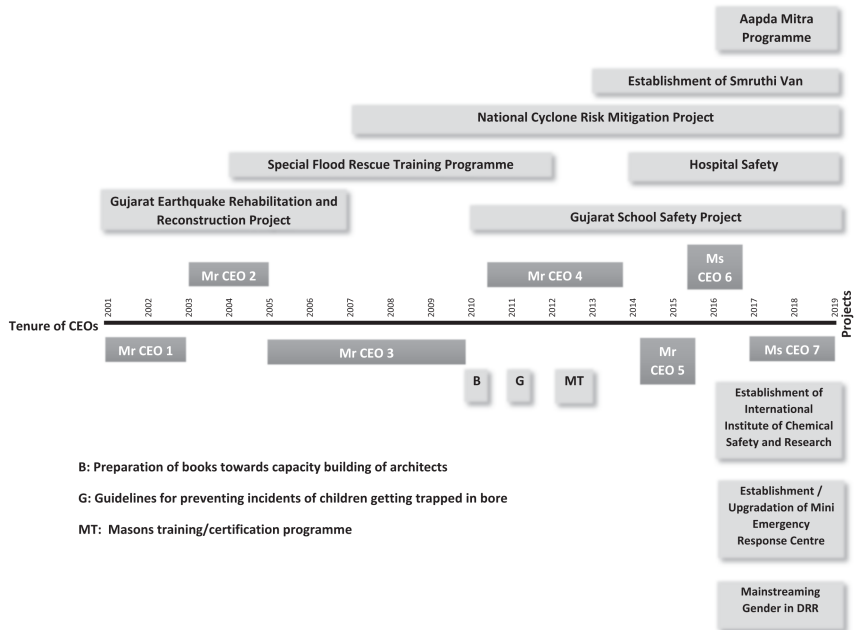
Aapda Mitra Programme

Establishment of Smruthi Van

National Cyclone Risk Mitigation Project

Special Flood Rescue Training Programme

Hospital Safety

Gujarat Earthquake Rehabilitation and Reconstruction Project

Gujarat School Safety Project

Mr CEO 2

Mr CEO 4

Ms CEO 6

2001 2002 2003 2004 2005 2006 2007 2008 2009 2010 2011 2012 2013 2014 2015 2016 2017 2018 2019

Tenure of CEOs

Projects

Mr CEO 1

Mr CEO 3

Mr CEO 5

Ms CEO 7

B

G

MT

Establishment of International Institute of Chemical Safety and Research

B: Preparation of books towards capacity building of architects

G: Guidelines for preventing incidents of children getting trapped in bore

MT: Masons training/certification programme

Establishment / Upgradation of Mini Emergency Response Centre

Mainstreaming Gender in DRR